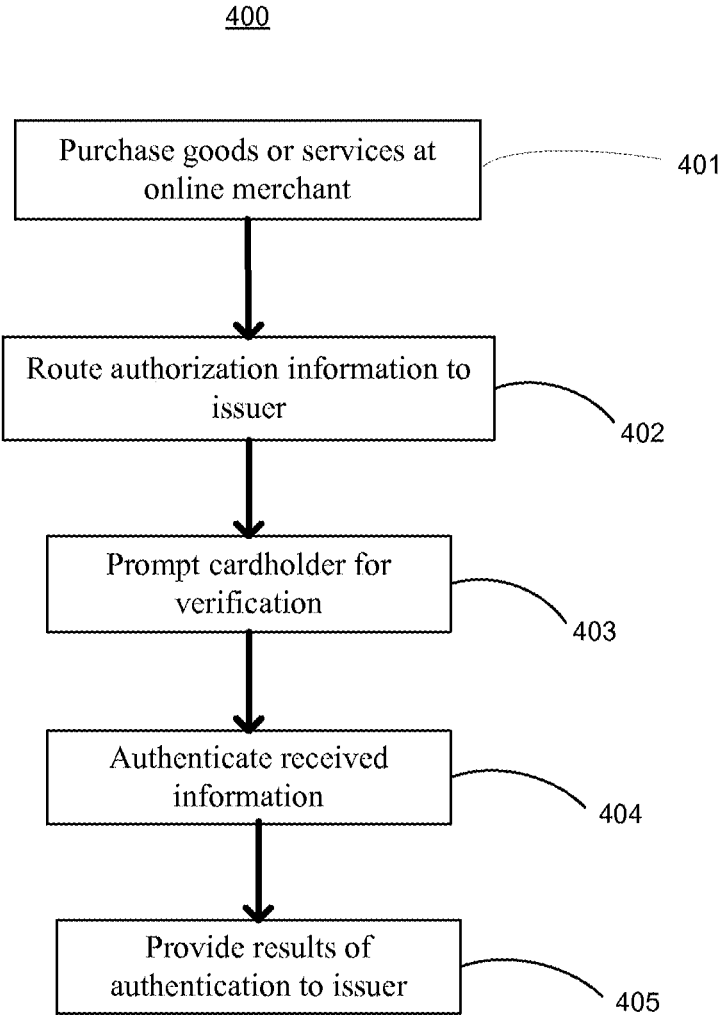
400

Purchase goods or services at online merchant

401

Route authorization information to issuer

402

Prompt cardholder for verification

403

Authenticate received information

404

Provide results of authentication to issuer

405